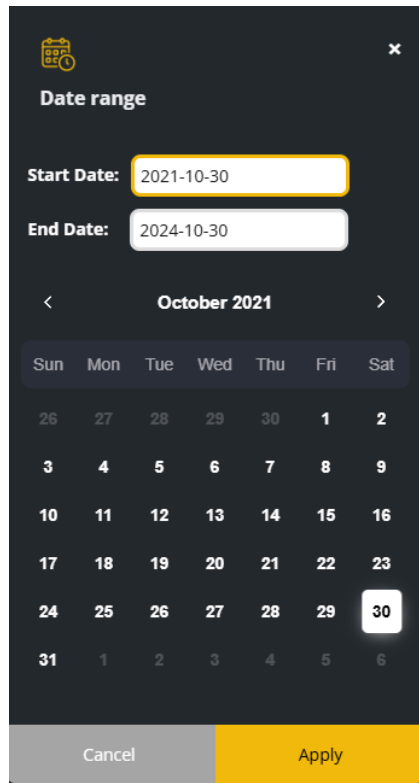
×

Date range

Start Date: 2021-10-30

End Date: 2024-10-30

‹ October 2021 ›

| Sun | Mon | Tue | Wed | Thu | Fri | Sat |
|---|---|---|---|---|---|---|
| 26 | 27 | 28 | 29 | 30 | 1 | 2 |
| 3 | 4 | 5 | 6 | 7 | 8 | 9 |
| 10 | 11 | 12 | 13 | 14 | 15 | 16 |
| 17 | 18 | 19 | 20 | 21 | 22 | 23 |
| 24 | 25 | 26 | 27 | 28 | 29 | 30 |
| 31 | 1 | 2 | 3 | 4 | 5 | 6 |

Cancel Apply